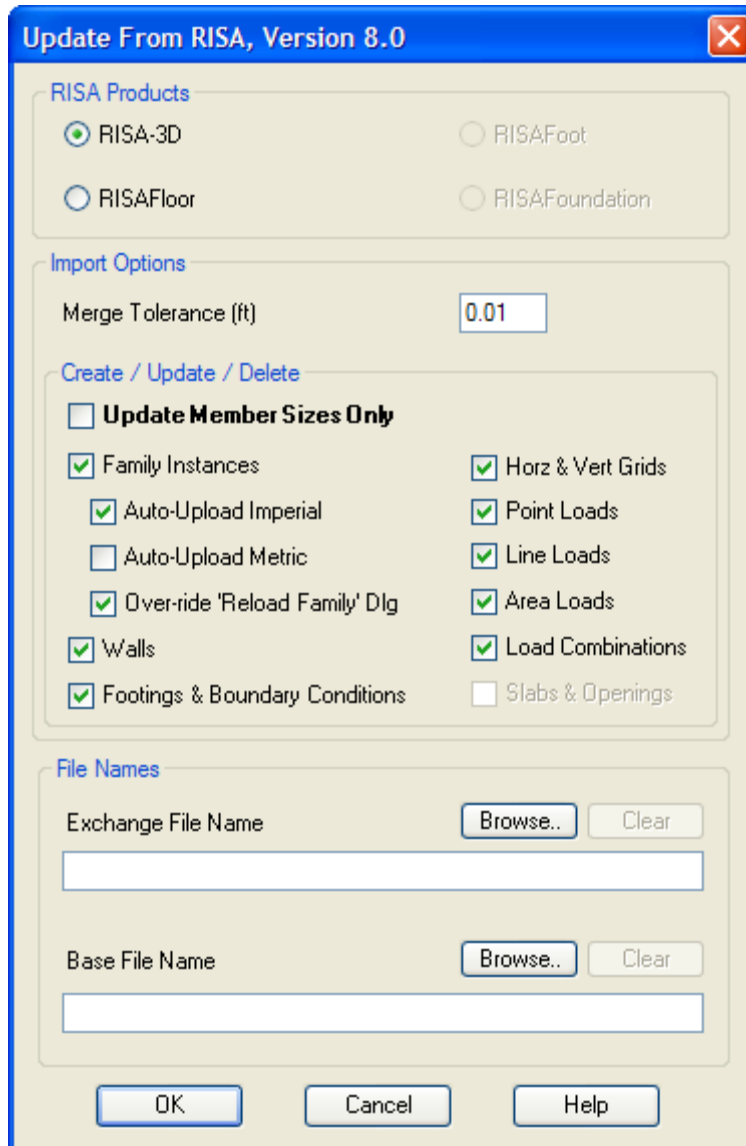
Update From RISA, Version 8.0

RISA Products

RISA-3D

RISAFoot

RISAFloor

RISAFoundation

Import Options

Merge Tolerance (ft)

0.01

Create / Update / Delete

Update Member Sizes Only

Family Instances

Auto-Upload Imperial

Auto-Upload Metric

Over-ride 'Reload Family' Dlg

Walls

Footings & Boundary Conditions

Horz & Vert Grids

Point Loads

Line Loads

Area Loads

Load Combinations

Slabs & Openings

File Names

Exchange File Name

Browse..

Clear

Base File Name

Browse..

Clear

OK

Cancel

Help